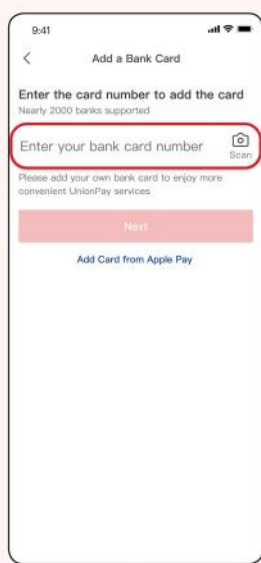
9:41

<

Add a Bank Card

Enter the card number to add the card

Nearly 2000 banks supported

Enter your bank card number

Scan

Please add your own bank card to enjoy more convenient UnionPay services

Next

Add Card from Apple Pay